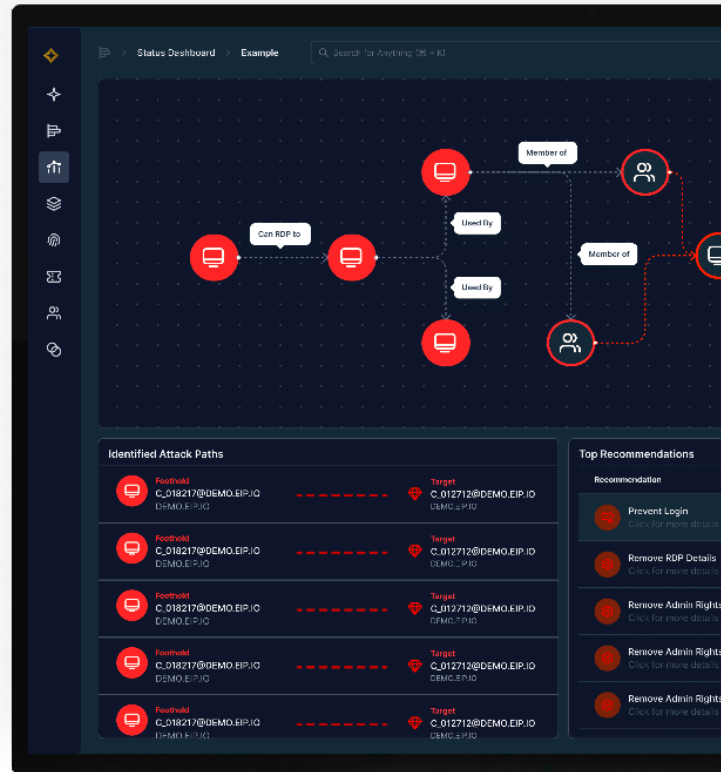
Status Dashboard > Example

Search for Anything ⌘ + K

Member of

Used By

Can RDP to

Member of

Used By

Identified Attack Paths

Foothold
C_018217@DEMO.EIP.IO
DEMO.EIP.IO

Target
C_012712@DEMO.EIP.IO
DEMO.EIP.IO

Foothold
C_018217@DEMO.EIP.IO
DEMO.EIP.IO

Target
C_012712@DEMO.EIP.IO
DEMO.EIP.IO

Foothold
C_018217@DEMO.EIP.IO
DEMO.EIP.IO

Target
C_012712@DEMO.EIP.IO
DEMO.EIP.IO

Foothold
C_018217@DEMO.EIP.IO
DEMO.EIP.IO

Target
C_012712@DEMO.EIP.IO
DEMO.EIP.IO

Foothold
C_018217@DEMO.EIP.IO
DEMO.EIP.IO

Target
C_012712@DEMO.EIP.IO
DEMO.EIP.IO

Top Recommendations

Recommendation

Prevent Login
Click for more details

Remove RDP Details
Click for more details

Remove Admin Rights
Click for more details

Remove Admin Rights
Click for more details

Remove Admin Rights
Click for more details